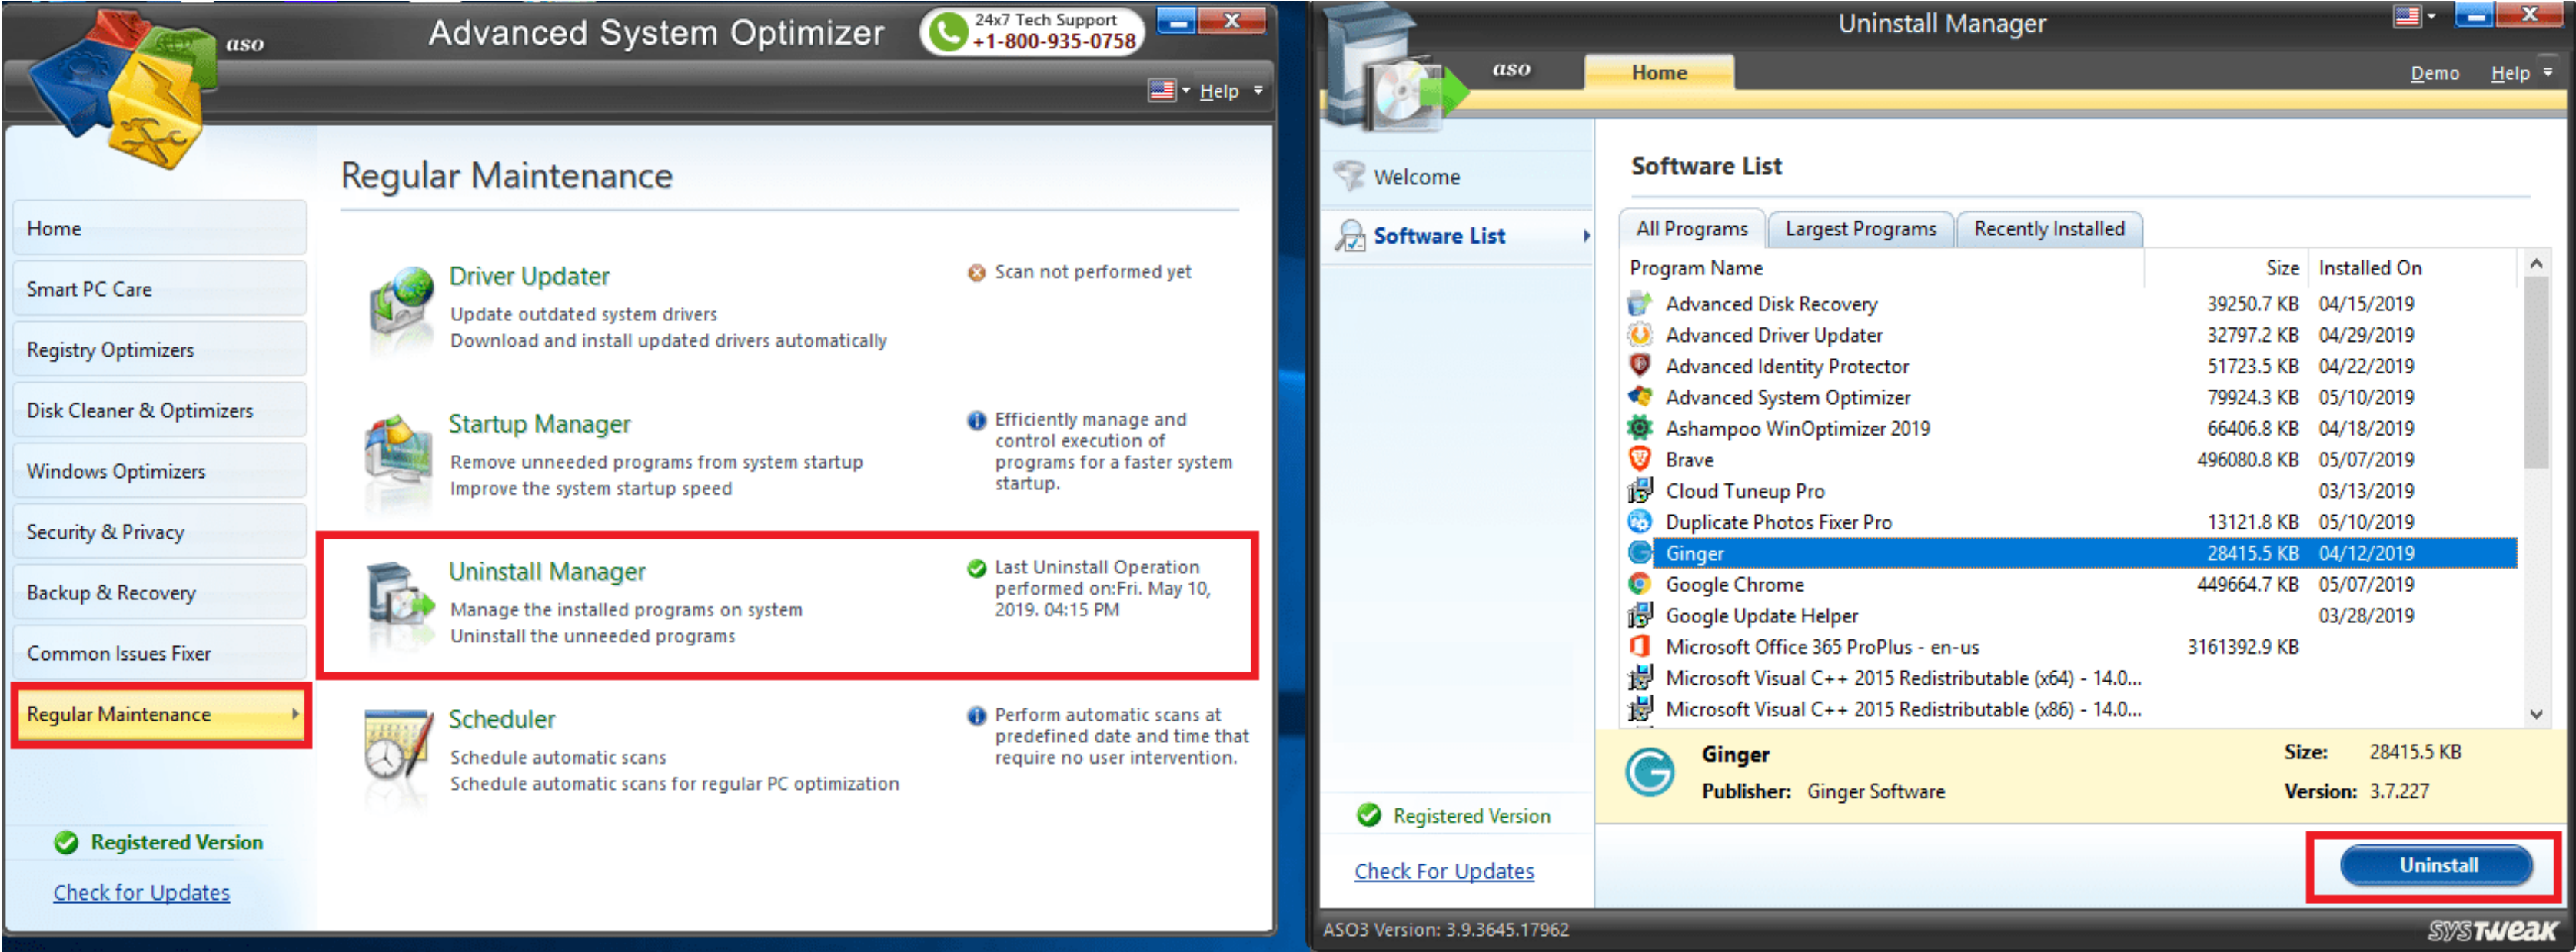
aso

Advanced System Optimizer

24x7 Tech Support
+1-800-935-0758

Help

Home
Smart PC Care
Registry Optimizers
Disk Cleaner & Optimizers
Windows Optimizers
Security & Privacy
Backup & Recovery
Common Issues Fixer
Regular Maintenance

Registered Version
Check for Updates

Regular Maintenance

Driver Updater
Update outdated system drivers
Download and install updated drivers automatically
Scan not performed yet

Startup Manager
Remove unneeded programs from system startup
Improve the system startup speed
Efficiently manage and control execution of programs for a faster system startup.

Uninstall Manager
Manage the installed programs on system
Uninstall the unneeded programs
Last Uninstall Operation performed on:Fri. May 10, 2019. 04:15 PM

Scheduler
Schedule automatic scans
Schedule automatic scans for regular PC optimization
Perform automatic scans at predefined date and time that require no user intervention.

Uninstall Manager

aso

Home

Demo Help

Welcome
Software List

Software List

All Programs | Largest Programs | Recently Installed

| Program Name | Size | Installed On |
|---|---|---|
| Advanced Disk Recovery | 39250.7 KB | 04/15/2019 |
| Advanced Driver Updater | 32797.2 KB | 04/29/2019 |
| Advanced Identity Protector | 51723.5 KB | 04/22/2019 |
| Advanced System Optimizer | 79924.3 KB | 05/10/2019 |
| Ashampoo WinOptimizer 2019 | 66406.8 KB | 04/18/2019 |
| Brave | 496080.8 KB | 05/07/2019 |
| Cloud Tuneup Pro | | 03/13/2019 |
| Duplicate Photos Fixer Pro | 13121.8 KB | 05/10/2019 |
| Ginger | 28415.5 KB | 04/12/2019 |
| Google Chrome | 449664.7 KB | 05/07/2019 |
| Google Update Helper | | 03/28/2019 |
| Microsoft Office 365 ProPlus - en-us | 3161392.9 KB | |
| Microsoft Visual C++ 2015 Redistributable (x64) - 14.0... | | |
| Microsoft Visual C++ 2015 Redistributable (x86) - 14.0... | | |

Ginger
Publisher: Ginger Software
Size: 28415.5 KB
Version: 3.7.227

Registered Version
Check For Updates

Uninstall

ASO3 Version: 3.9.3645.17962

SYSTWEAK